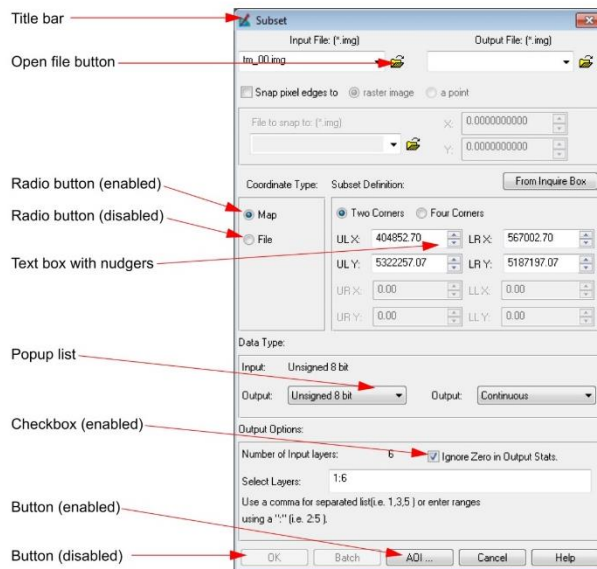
Title bar

Open file button

Radio button (enabled)

Radio button (disabled)

Text box with nudgers

Popup list

Checkbox (enabled)

Button (enabled)

Button (disabled)

Subset

Input File: (*.img)

Output File: (*.img)

tm_00.img

Snap pixel edges to

raster image

a point

File to snap to: (*.img)

X: 0.0000000000

Y: 0.0000000000

Coordinate Type:

Subset Definition:

From Inquire Box

Map

File

Two Corners

Four Corners

UL X: 404852.70

LR X: 567002.70

UL Y: 5322257.07

LR Y: 5187197.07

UR X: 0.00

LL X: 0.00

UR Y: 0.00

LL Y: 0.00

Data Type:

Input: Unsigned 8 bit

Output: Unsigned 8 bit

Output: Continuous

Output Options:

Number of Input layers: 6

Ignore Zero in Output Stats.

Select Layers: 1:6

Use a comma for separated list(i.e. 1,3,5 ) or enter ranges using a ":" (i.e. 2:5 ).

OK

Batch

AOI ...

Cancel

Help